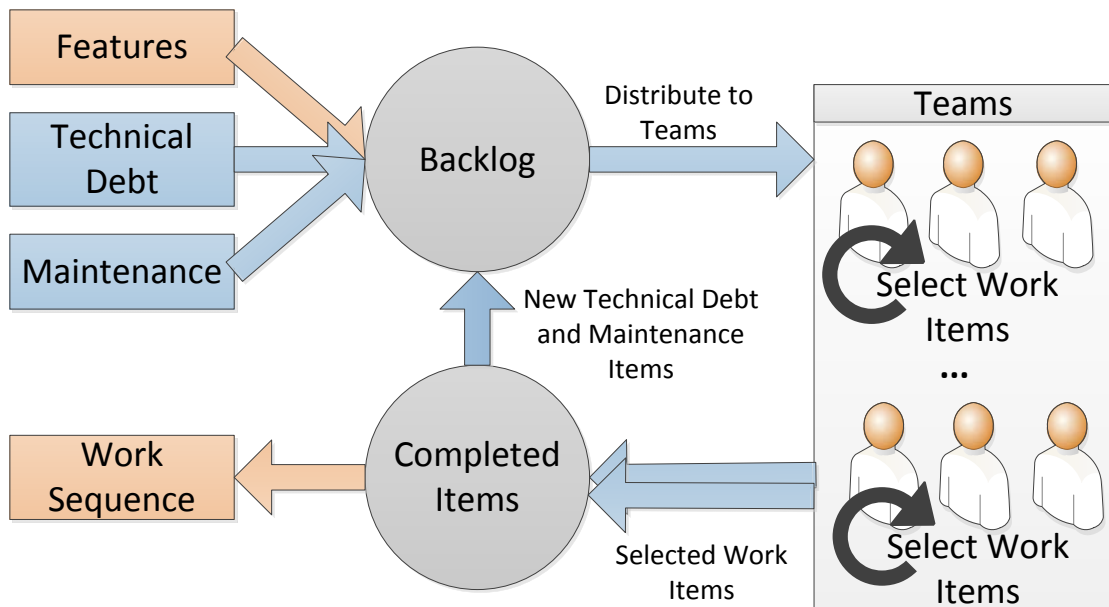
Features

Technical Debt

Maintenance

Backlog

Distribute to Teams

Teams

Select Work Items

...

Select Work Items

New Technical Debt and Maintenance Items

Work Sequence

Completed Items

Selected Work Items